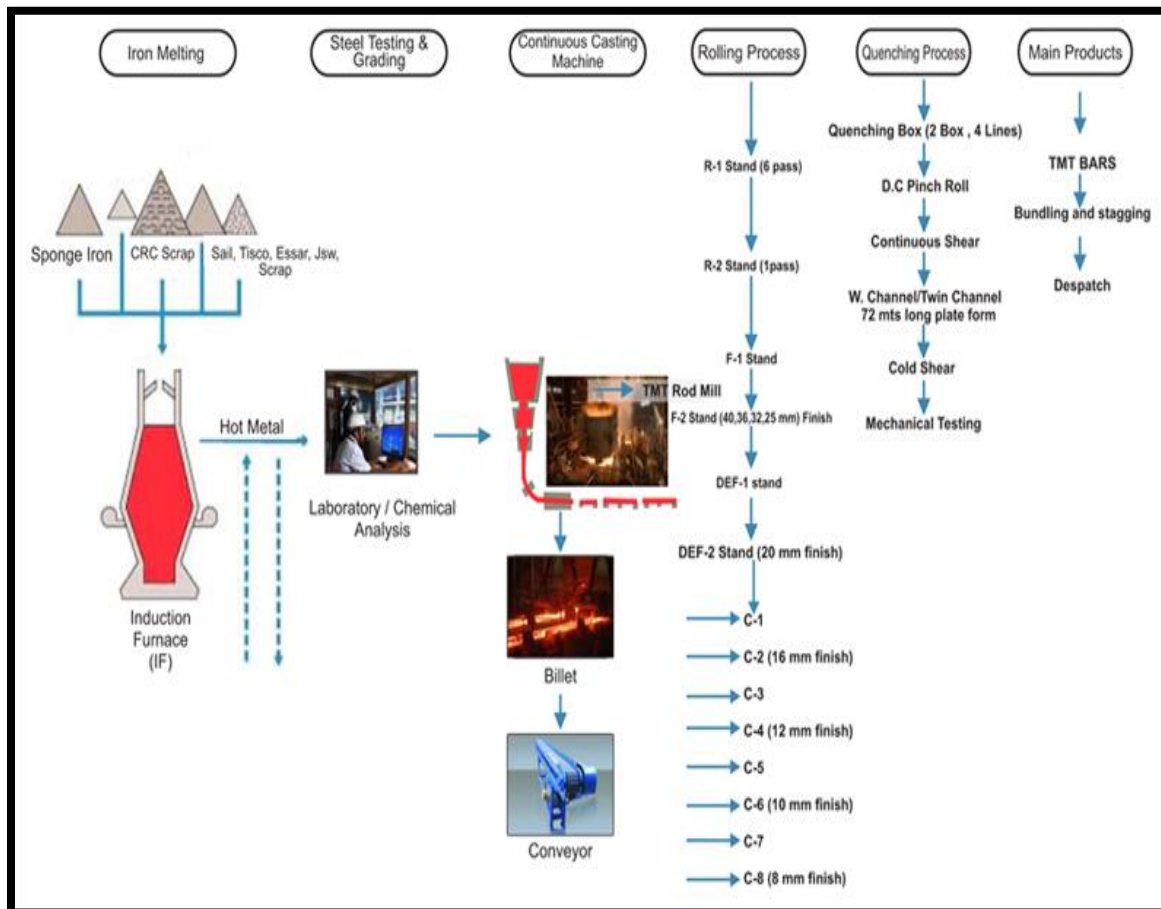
Iron Melting

Steel Testing & Grading

Continuous Casting Machine

Rolling Process

Quenching Process

Main Products

Sponge Iron

CRC Scrap

Sail, Tisco, Essar, Jsw, Scrap

Induction Furnace (IF)

Hot Metal

Laboratory / Chemical Analysis

TMT Rod Mill

Billet

Conveyor

R-1 Stand (6 pass)

R-2 Stand (1pass)

F-1 Stand

F-2 Stand (40,36,32,25 mm) Finish

DEF-1 stand

DEF-2 Stand (20 mm finish)

C-1

C-2 (16 mm finish)

C-3

C-4 (12 mm finish)

C-5

C-6 (10 mm finish)

C-7

C-8 (8 mm finish)

Quenching Box (2 Box , 4 Lines)

D.C Pinch Roll

Continuous Shear

W. Channel/Twin Channel 72 mts long plate form

Cold Shear

Mechanical Testing

TMT BARS

Bundling and stagging

Despatch